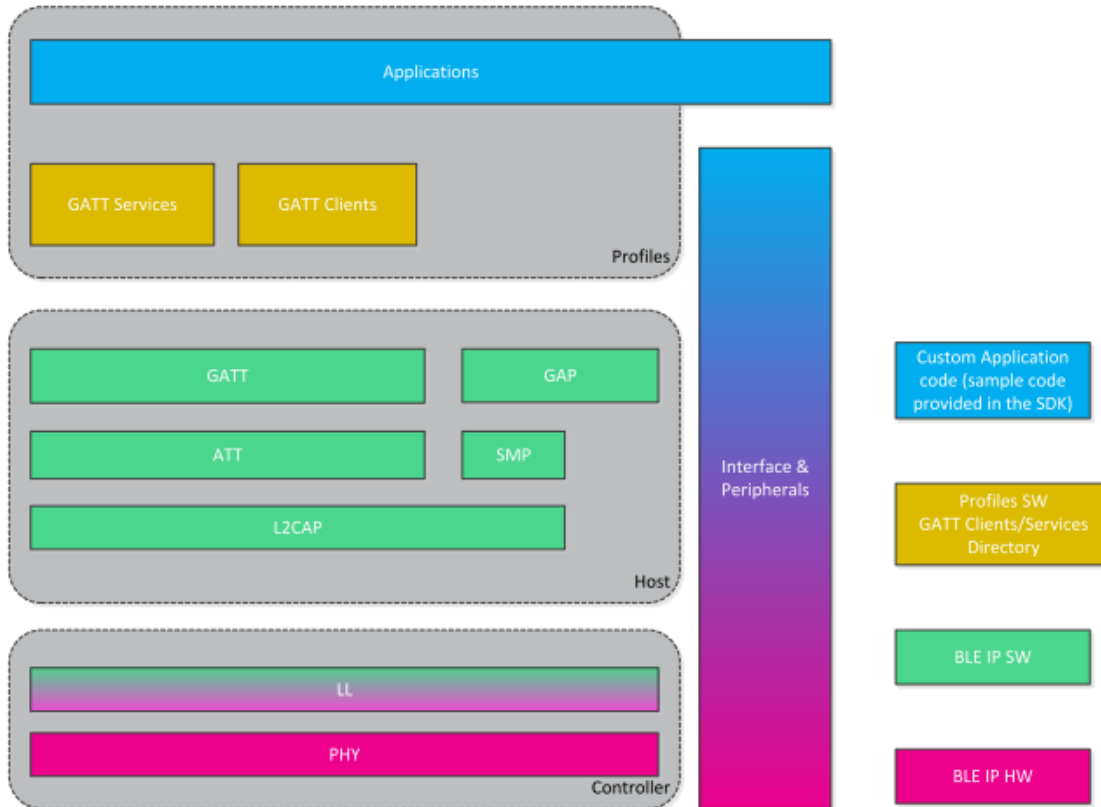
Applications

GATT Services

GATT Clients

Profiles

GATT

GAP

ATT

SMP

L2CAP

Host

LL

PHY

Controller

Interface & Peripherals

Custom Application code (sample code provided in the SDK)

Profiles SW GATT Clients/Services Directory

BLE IP SW

BLE IP HW